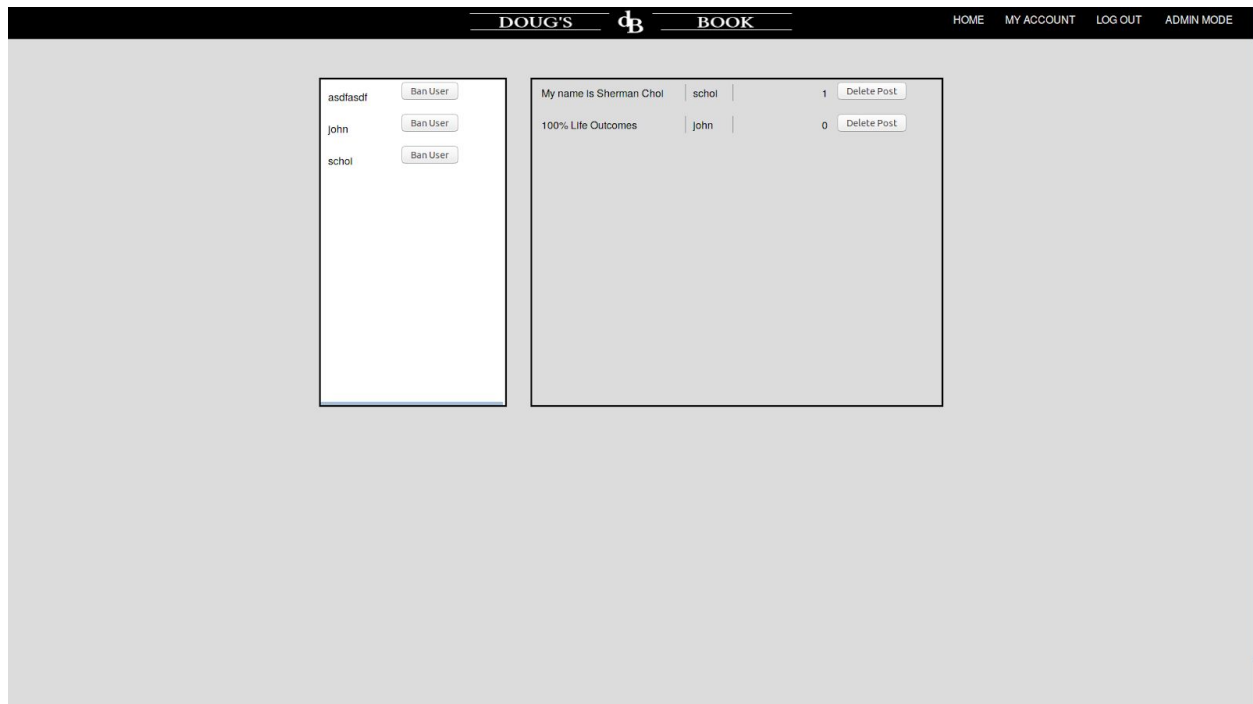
DOUG'S dB BOOK

HOME MY ACCOUNT LOG OUT ADMIN MODE

asdfasdf Ban User
john Ban User
schoi Ban User

| My name is Sherman Choi | schoi | 1 | Delete Post |
|---|---|---|---|
| 100% Life Outcomes | john | 0 | Delete Post |